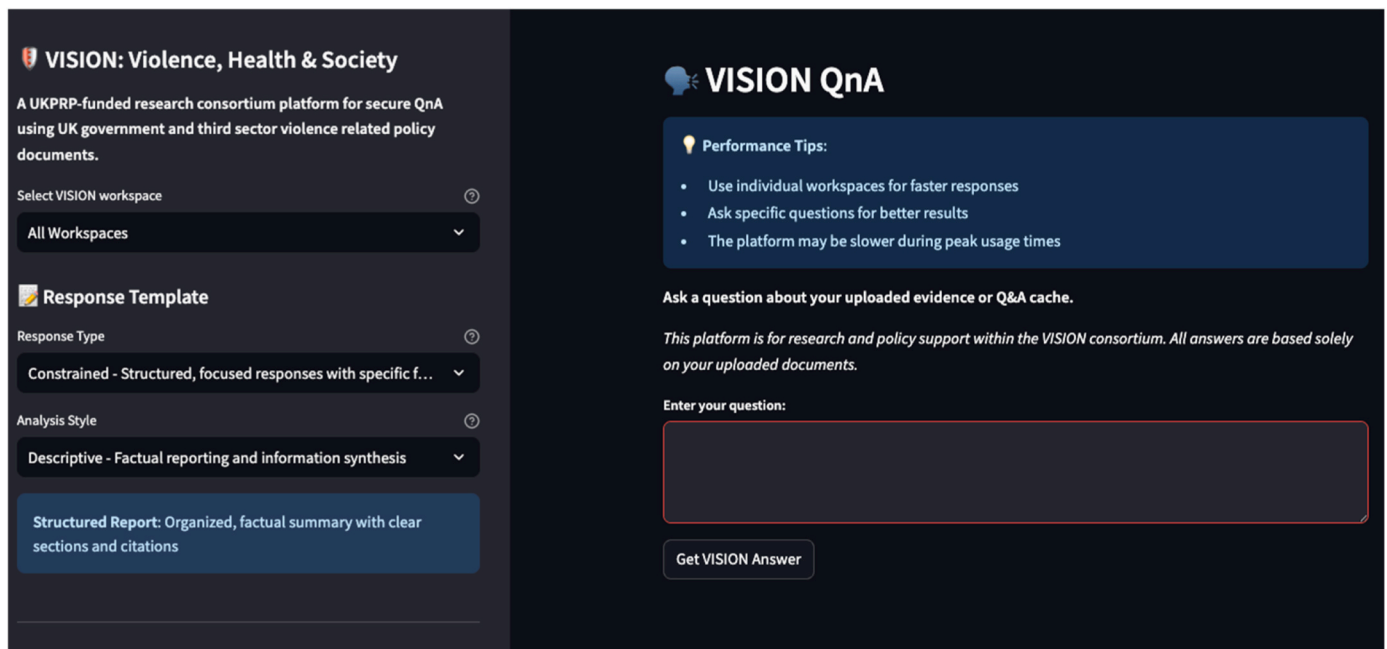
VISION: Violence, Health & Society

A UKPRP-funded research consortium platform for secure QnA using UK government and third sector violence related policy documents.

Select VISION workspace

?

All Workspaces

Response Template

Response Type

?

Constrained - Structured, focused responses with specific f...

Analysis Style

?

Descriptive - Factual reporting and information synthesis

**Structured Report:** Organized, factual summary with clear sections and citations

VISION QnA

Performance Tips:

- Use individual workspaces for faster responses
- Ask specific questions for better results
- The platform may be slower during peak usage times

Ask a question about your uploaded evidence or Q&A cache.

*This platform is for research and policy support within the VISION consortium. All answers are based solely on your uploaded documents.*

Enter your question:

Get VISION Answer